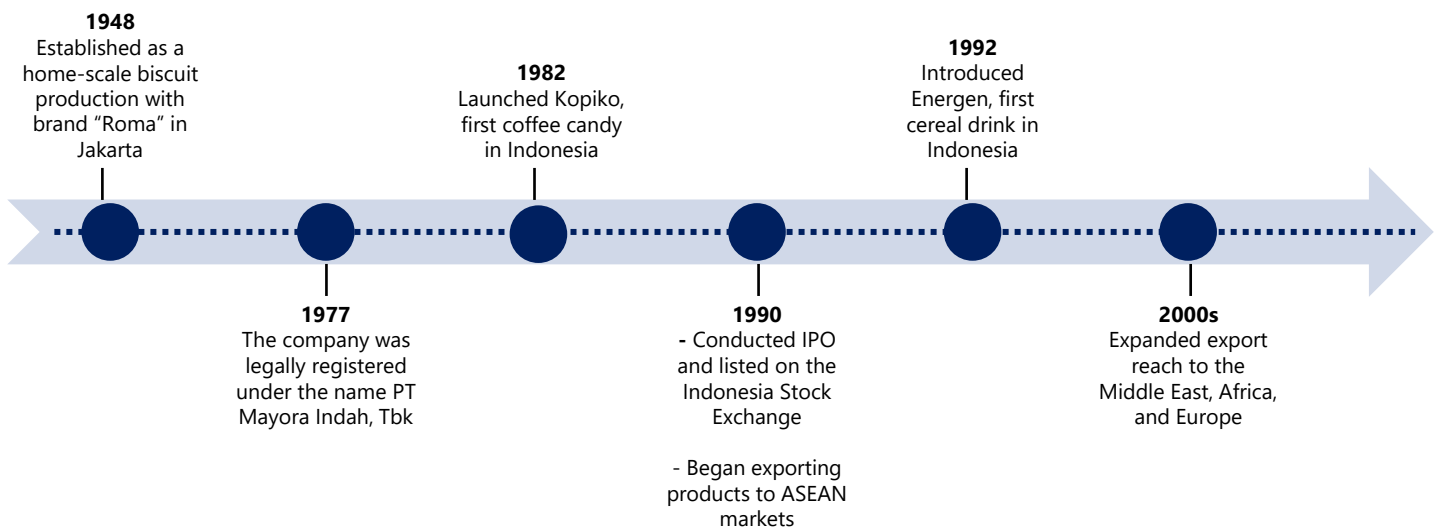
1948
Established as a home-scale biscuit production with brand “Roma” in Jakarta

1977
The company was legally registered under the name PT Mayora Indah, Tbk

1982
Launched Kopiko, first coffee candy in Indonesia

1990
- Conducted IPO and listed on the Indonesia Stock Exchange

- Began exporting products to ASEAN markets

1992
Introduced Energen, first cereal drink in Indonesia

2000s
Expanded export reach to the Middle East, Africa, and Europe